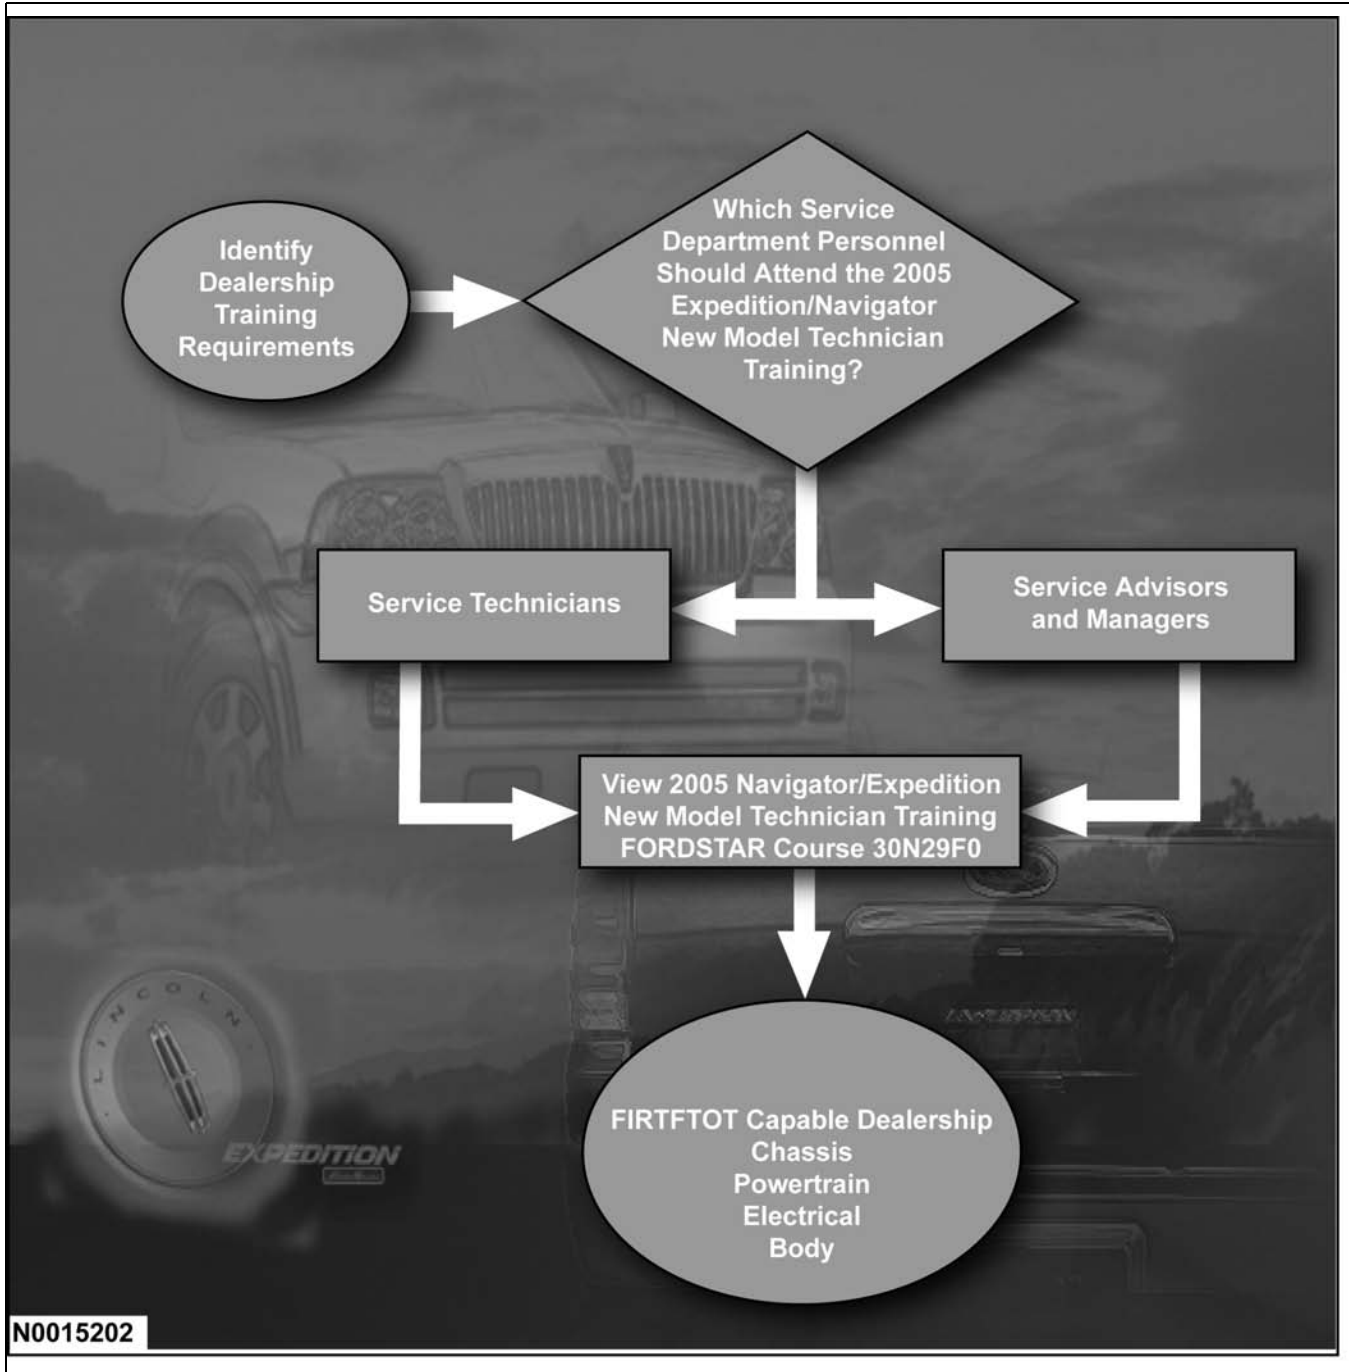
Identify Dealership Training Requirements

Which Service Department Personnel Should Attend the 2005 Expedition/Navigator New Model Technician Training?

Service Technicians

Service Advisors and Managers

View 2005 Navigator/Expedition New Model Technician Training FORDSTAR Course 30N29F0

FIRTFTOT Capable Dealership
Chassis
Powertrain
Electrical
Body

LINCOLN

EXPEDITION

N0015202